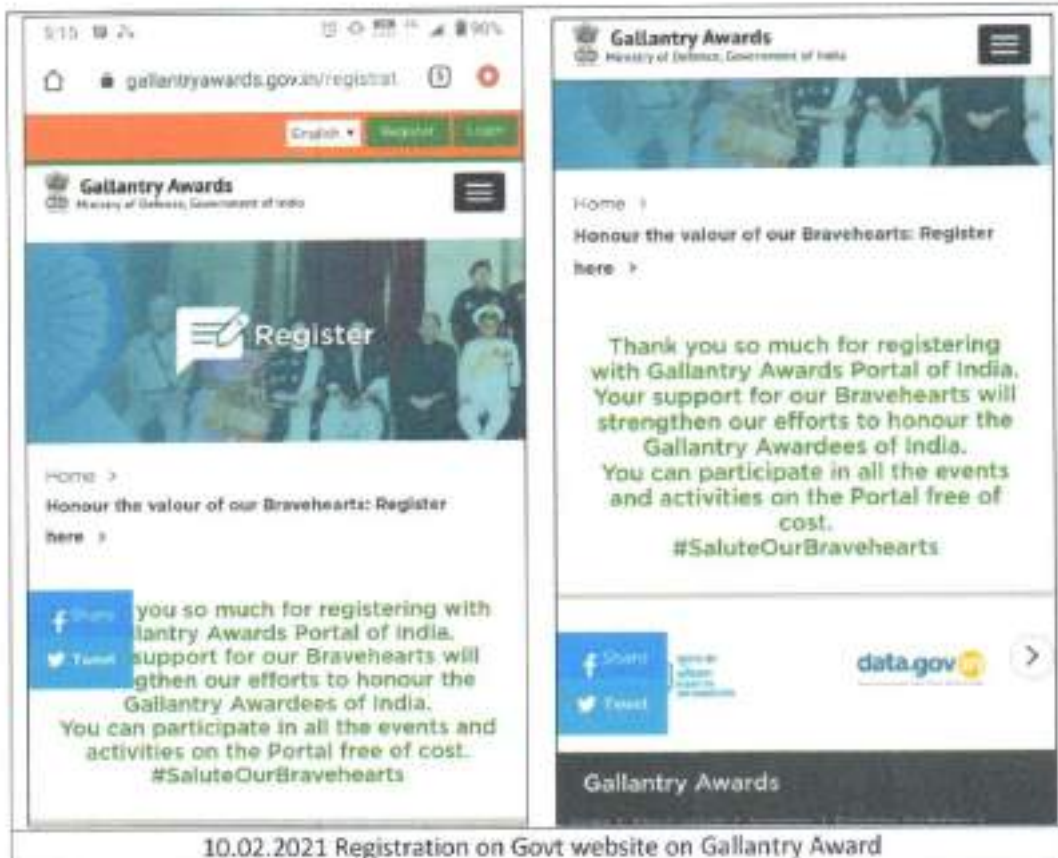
5:15 90%

gallantryawards.gov.in/registrat 5

English ▾ Register Login

Gallantry Awards
Ministry of Defence, Government of India

Register

Home >
Honour the valour of our Bravehearts: Register here >

Share
Tweet

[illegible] you so much for registering with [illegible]llantry Awards Portal of India. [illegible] support for our Bravehearts will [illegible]gthen our efforts to honour the Gallantry Awardees of India. You can participate in all the events and activities on the Portal free of cost. #SaluteOurBravehearts

Gallantry Awards
Ministry of Defence, Government of India

Home >
Honour the valour of our Bravehearts: Register here >

Thank you so much for registering with Gallantry Awards Portal of India. Your support for our Bravehearts will strengthen our efforts to honour the Gallantry Awardees of India. You can participate in all the events and activities on the Portal free of cost. #SaluteOurBravehearts

Share
Tweet

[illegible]

data.gov.in

Gallantry Awards

10.02.2021 Registration on Govt website on Gallantry Award